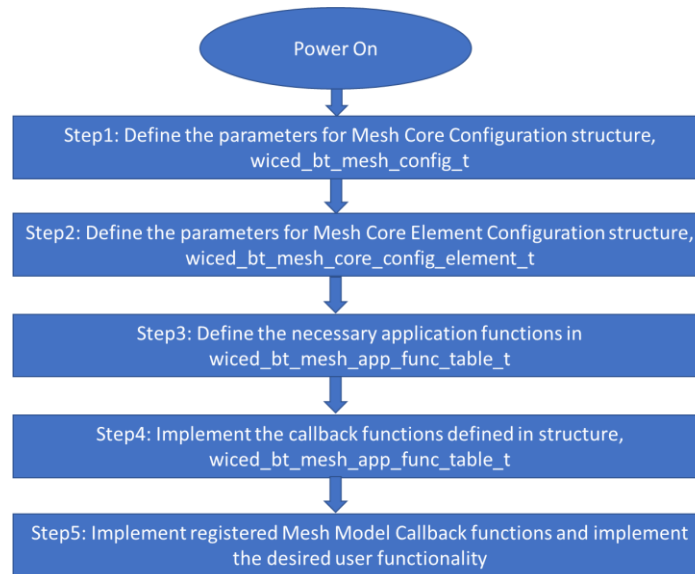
Power On

Step1: Define the parameters for Mesh Core Configuration structure, wiced_bt_mesh_config_t

Step2: Define the parameters for Mesh Core Element Configuration structure, wiced_bt_mesh_core_config_element_t

Step3: Define the necessary application functions in wiced_bt_mesh_app_func_table_t

Step4: Implement the callback functions defined in structure, wiced_bt_mesh_app_func_table_t

Step5: Implement registered Mesh Model Callback functions and implement the desired user functionality